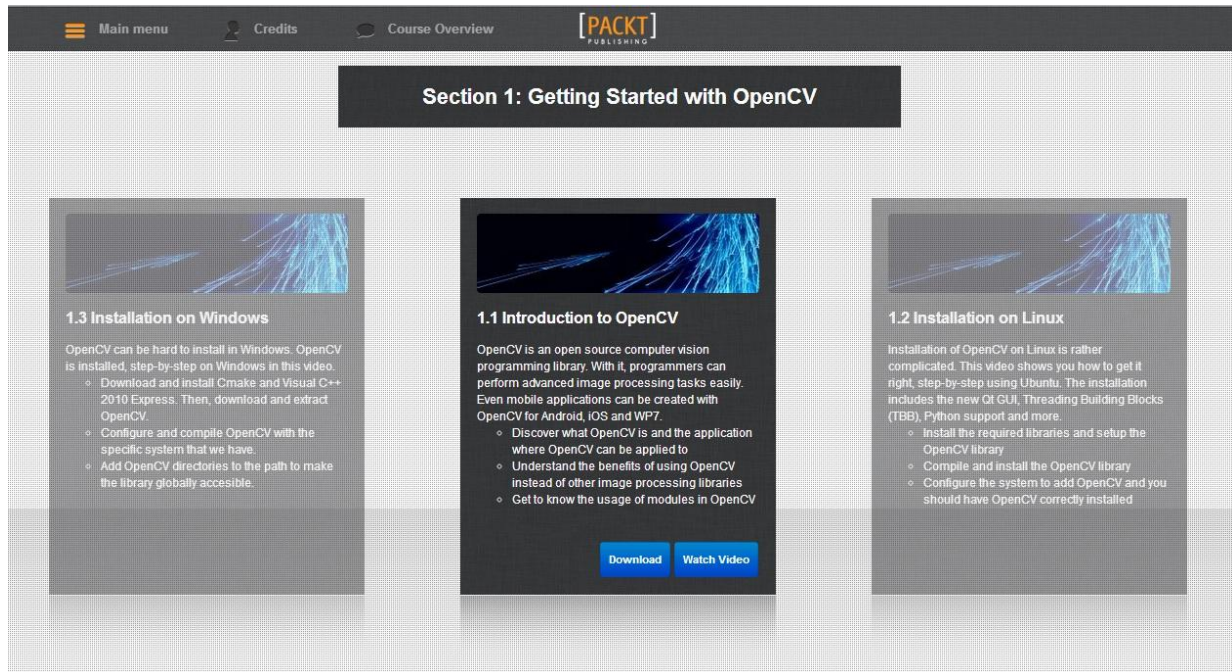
Main menu Credits Course Overview [PACKT] PUBLISHING

Section 1: Getting Started with OpenCV

1.3 Installation on Windows

OpenCV can be hard to install in Windows. OpenCV is installed, step-by-step on Windows in this video.

- Download and install Cmake and Visual C++ 2010 Express. Then, download and extract OpenCV.
- Configure and compile OpenCV with the specific system that we have.
- Add OpenCV directories to the path to make the library globally accesible.

1.1 Introduction to OpenCV

OpenCV is an open source computer vision programming library. With it, programmers can perform advanced image processing tasks easily. Even mobile applications can be created with OpenCV for Android, iOS and WP7.

- Discover what OpenCV is and the application where OpenCV can be applied to
- Understand the benefits of using OpenCV instead of other image processing libraries
- Get to know the usage of modules in OpenCV

Download Watch Video

1.2 Installation on Linux

Installation of OpenCV on Linux is rather complicated. This video shows you how to get it right, step-by-step using Ubuntu. The installation includes the new Qt GUI, Threading Building Blocks (TBB), Python support and more.

- Install the required libraries and setup the OpenCV library
- Compile and install the OpenCV library
- Configure the system to add OpenCV and you should have OpenCV correctly installed